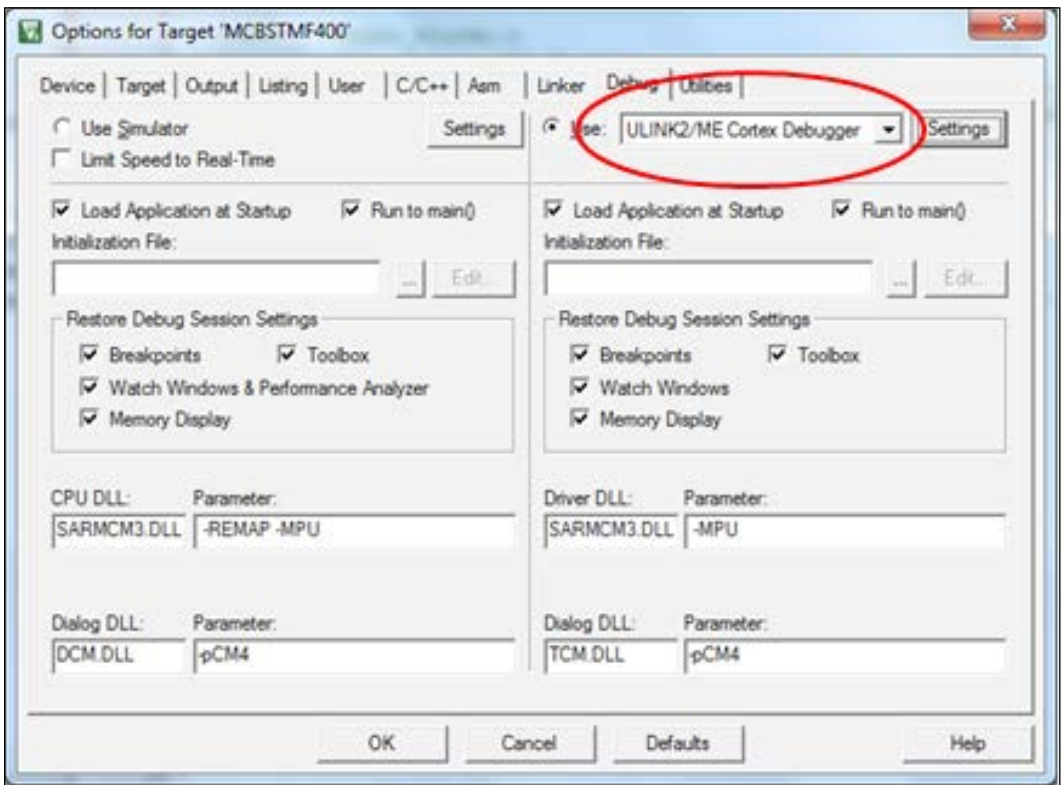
Options for Target 'MCBSTMF400'

Device | Target | Output | Listing | User | C/C++ | Asm | Linker | Debug | Utilities

Use Simulator
Limit Speed to Real-Time
Settings

Use: ULINK2/ME Cortex Debugger
Settings

Load Application at Startup
Run to main()
Initialization File:
...
Edit...

Restore Debug Session Settings
Breakpoints
Toolbox
Watch Windows & Performance Analyzer
Memory Display

CPU DLL:
Parameter:
SARMCM3.DLL
-REMAP -MPU

Dialog DLL:
Parameter:
DCM.DLL
-pCM4

Load Application at Startup
Run to main()
Initialization File:
...
Edit...

Restore Debug Session Settings
Breakpoints
Toolbox
Watch Windows
Memory Display

Driver DLL:
Parameter:
SARMCM3.DLL
-MPU

Dialog DLL:
Parameter:
TCM.DLL
-pCM4

OK
Cancel
Defaults
Help